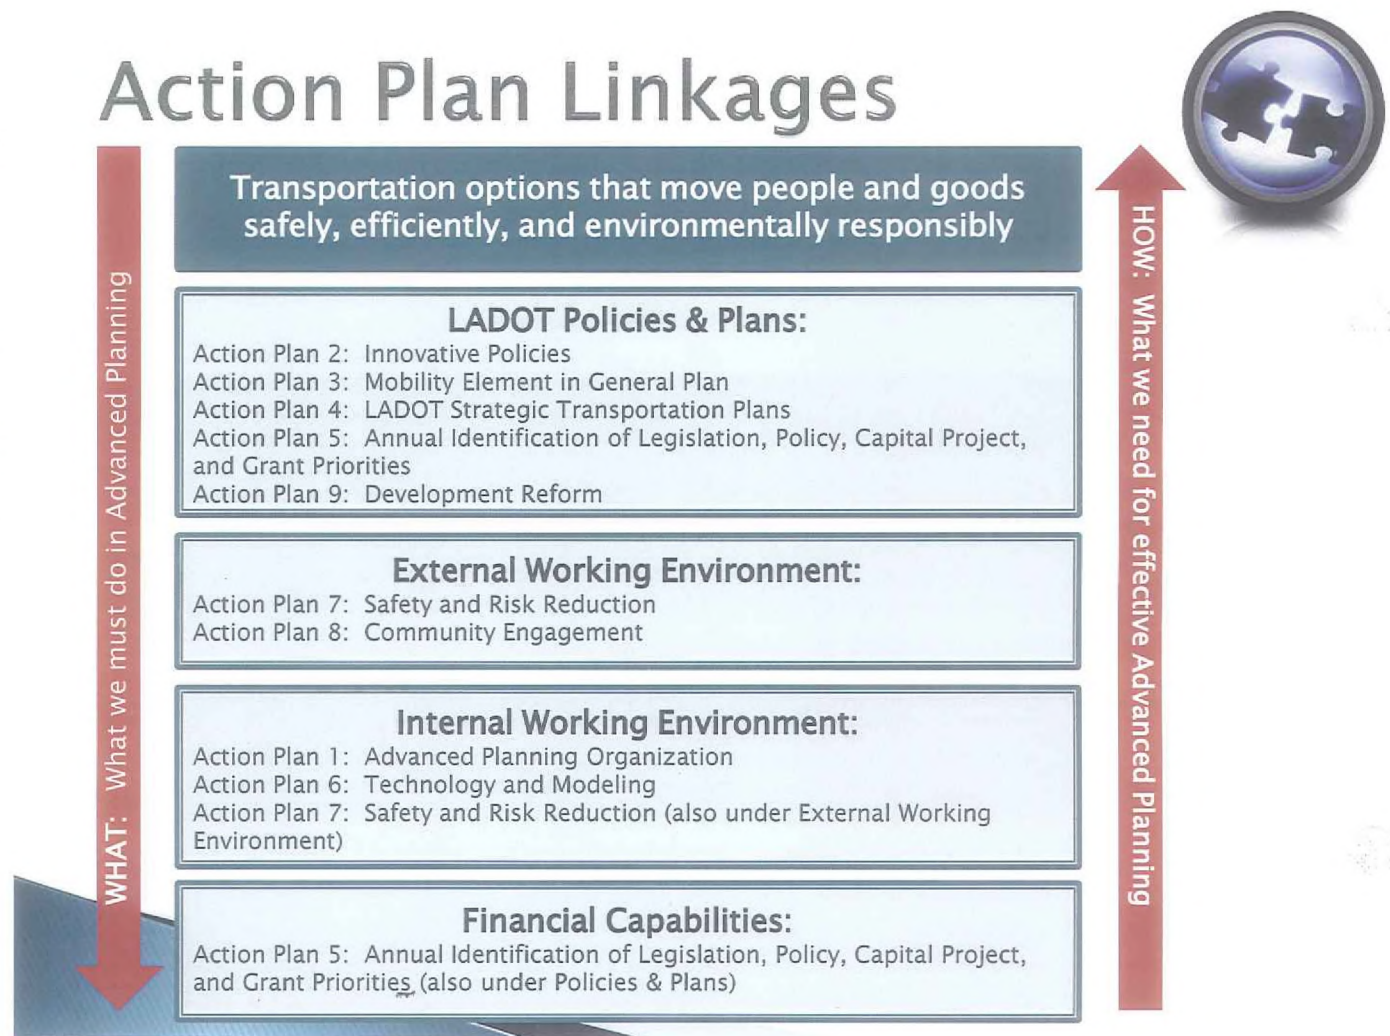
Action Plan Linkages

WHAT: What we must do in Advanced Planning

Transportation options that move people and goods safely, efficiently, and environmentally responsibly

LADOT Policies & Plans:
Action Plan 2: Innovative Policies
Action Plan 3: Mobility Element in General Plan
Action Plan 4: LADOT Strategic Transportation Plans
Action Plan 5: Annual Identification of Legislation, Policy, Capital Project, and Grant Priorities
Action Plan 9: Development Reform

External Working Environment:
Action Plan 7: Safety and Risk Reduction
Action Plan 8: Community Engagement

Internal Working Environment:
Action Plan 1: Advanced Planning Organization
Action Plan 6: Technology and Modeling
Action Plan 7: Safety and Risk Reduction (also under External Working Environment)

Financial Capabilities:
Action Plan 5: Annual Identification of Legislation, Policy, Capital Project, and Grant Priorities (also under Policies & Plans)

HOW: What we need for effective Advanced Planning